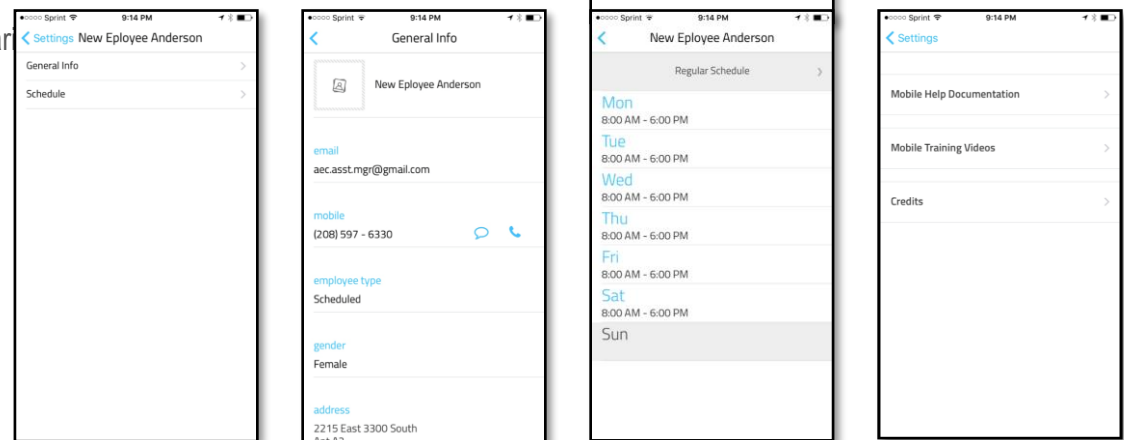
ar

●○○○○ Sprint 9:14 PM

Settings New Eployee Anderson

General Info

Schedule

●○○○○ Sprint 9:14 PM

General Info

New Eployee Anderson

email

aec.asst.mgr@gmail.com

mobile

(208) 597 - 6330

employee type

Scheduled

gender

Female

address

2215 East 3300 South

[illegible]

●○○○○ Sprint 9:14 PM

New Eployee Anderson

Regular Schedule

Mon

8:00 AM - 6:00 PM

Tue

8:00 AM - 6:00 PM

Wed

8:00 AM - 6:00 PM

Thu

8:00 AM - 6:00 PM

Fri

8:00 AM - 6:00 PM

Sat

8:00 AM - 6:00 PM

Sun

●○○○○ Sprint 9:14 PM

Settings

Mobile Help Documentation

Mobile Training Videos

Credits